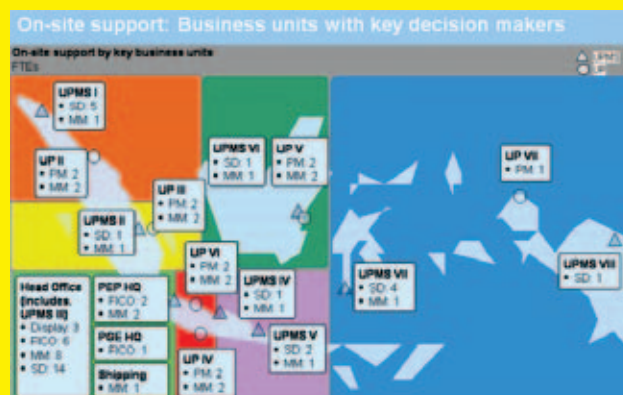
On-site support: Business units with key decision makers

On-site support by key business units
FTEs

UPMS I
• SD: 5
• MM: 1

UP II
• PM: 2
• MM: 2

UP III
• PM: 2
• MM: 2

UPMS II
• SD: 1
• MM: 1

UPMS VI
• SD: 1
• MM: 1

UP V
• PM: 2
• MM: 2

UP VI
• PM: 2
• MM: 2

UPMS IV
• SD: 1
• MM: 1

UPMS V
• SD: 2
• MM: 1

UP IV
• PM: 2
• MM: 2

Head Office (includes UPMS III)
• Display: 3
• FICO: 6
• MM: 8
• SD: 14

PEP HQ
• FICO: 2
• MM: 2

PGE HQ
• FICO: 1

Shipping
• MM: 1

UP VII
• PM: 1

UPMS VII
• SD: 4
• MM: 1

UPMS VIII
• SD: 1